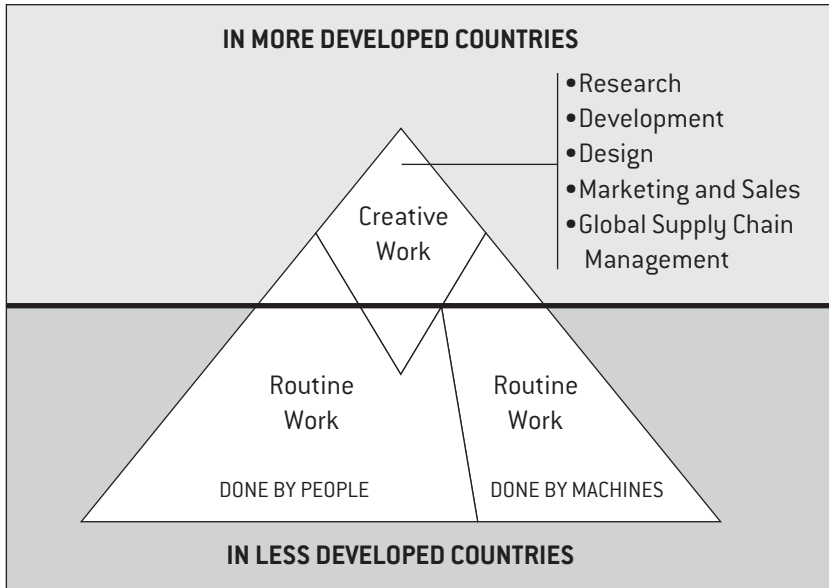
IN MORE DEVELOPED COUNTRIES

Creative Work

• Research
• Development
• Design
• Marketing and Sales
• Global Supply Chain Management

Routine Work

DONE BY PEOPLE

Routine Work

DONE BY MACHINES

IN LESS DEVELOPED COUNTRIES